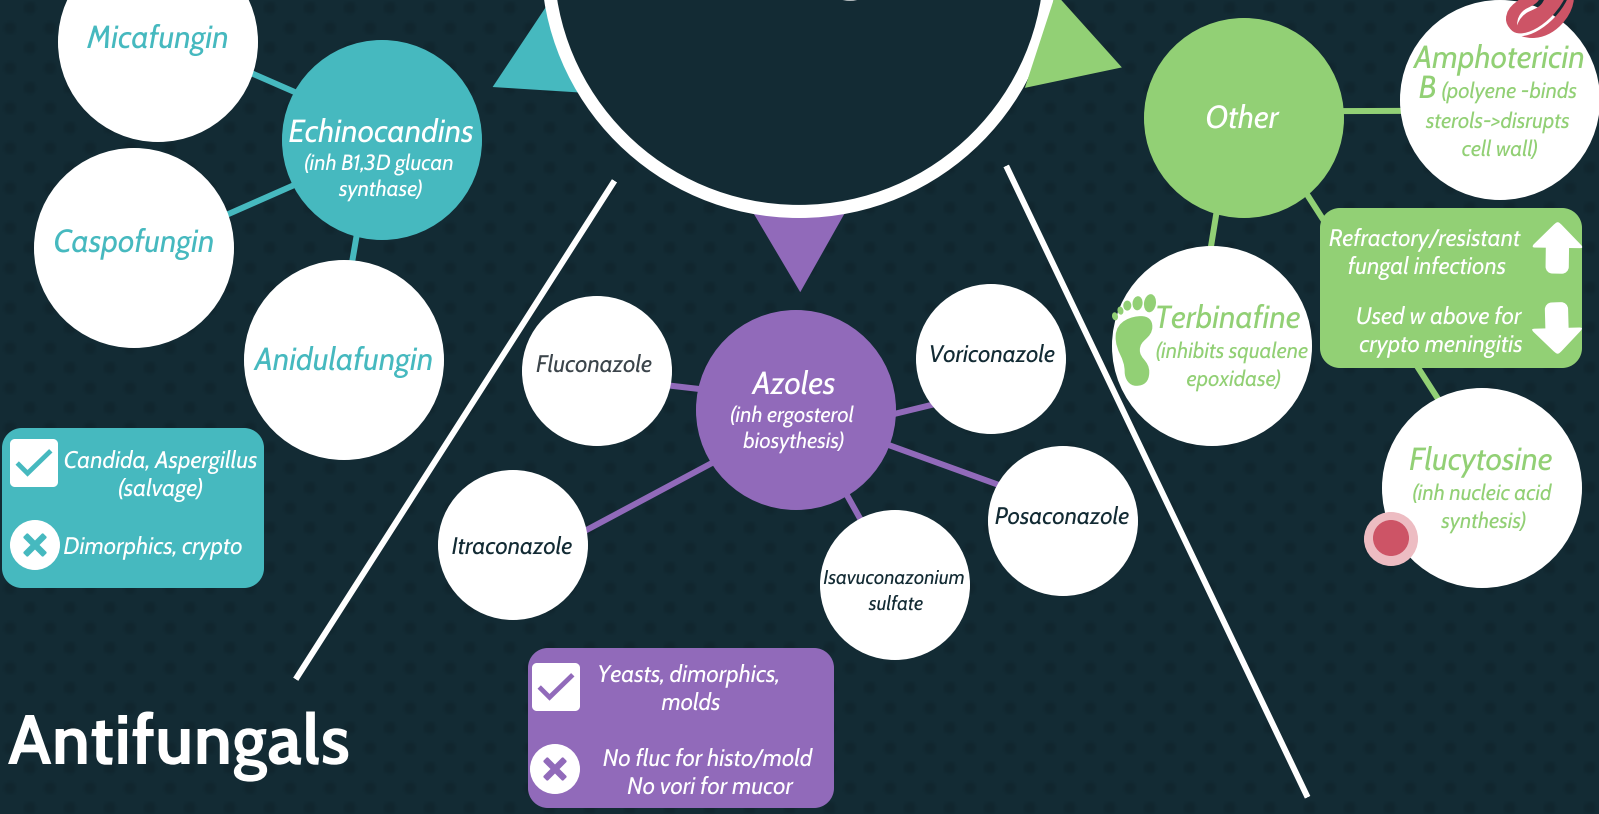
Micafungin

Echinocandins
(inh B1,3D glucan synthase)

Caspofungin

Anidulafungin

Candida, Aspergillus (salvage)

Dimorphics, crypto

Fluconazole

Azoles
(inh ergosterol biosynthesis)

Voriconazole

Itraconazole

Isavuconazonium sulfate

Posaconazole

Yeasts, dimorphics, molds

No fluc for histo/mold
No vori for mucor

Other

Amphotericin B (polyene -binds sterols->disrupts cell wall)

Refractory/resistant fungal infections

Used w above for crypto meningitis

Terbinafine
(inhibits squalene epoxidase)

Flucytosine
(inh nucleic acid synthesis)

Antifungals